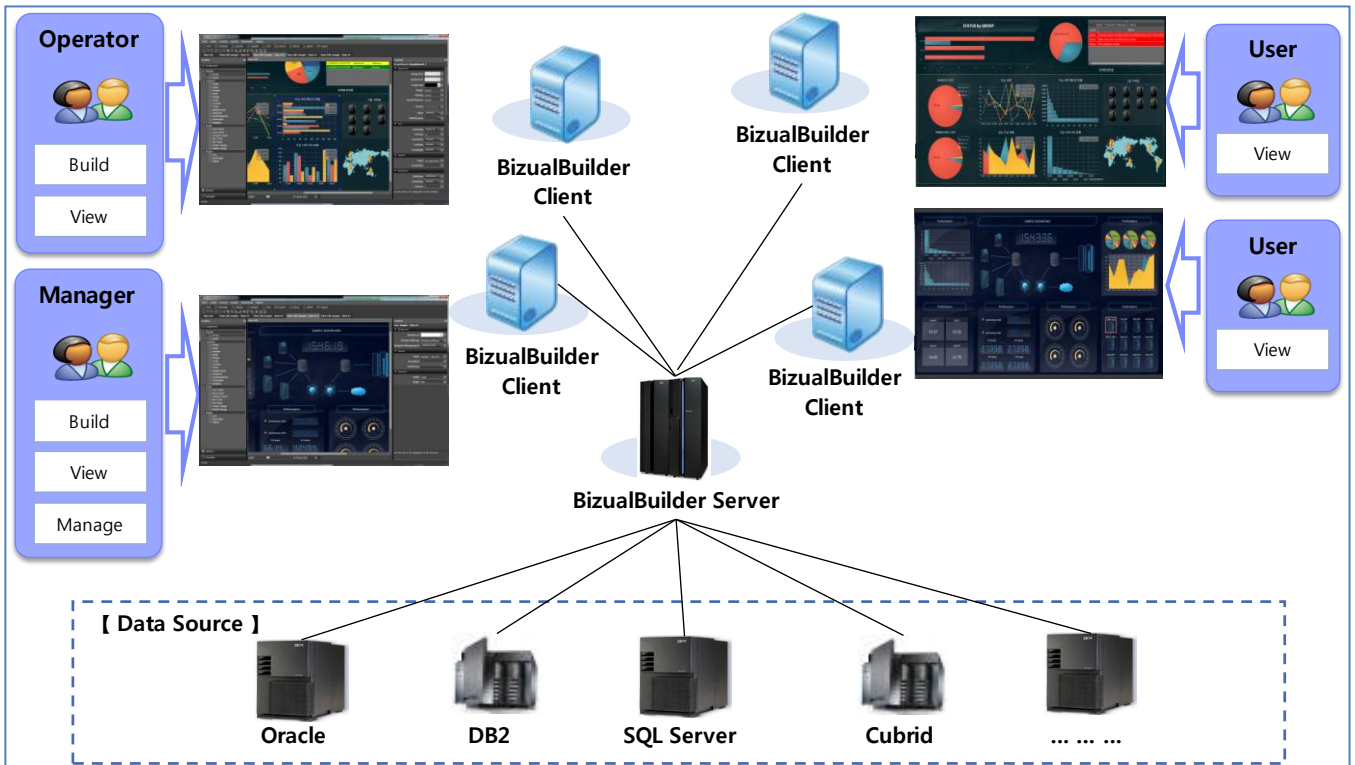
Operator

Build

View

Manager

Build

View

Manage

BizualBuilder Client

BizualBuilder Client

BizualBuilder Client

BizualBuilder Client

BizualBuilder Server

User

View

User

View

【 Data Source 】

Oracle

DB2

SQL Server

Cubrid

... ... ...